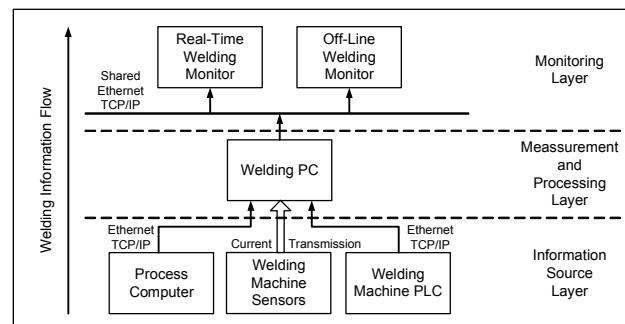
Welding Information Flow

Real-Time Welding Monitor

Off-Line Welding Monitor

Monitoring Layer

Shared Ethernet TCP/IP

Welding PC

Meassurement and Processing Layer

Ethernet TCP/IP

Current Transmission

Ethernet TCP/IP

Process Computer

Welding Machine Sensors

Welding Machine PLC

Information Source Layer